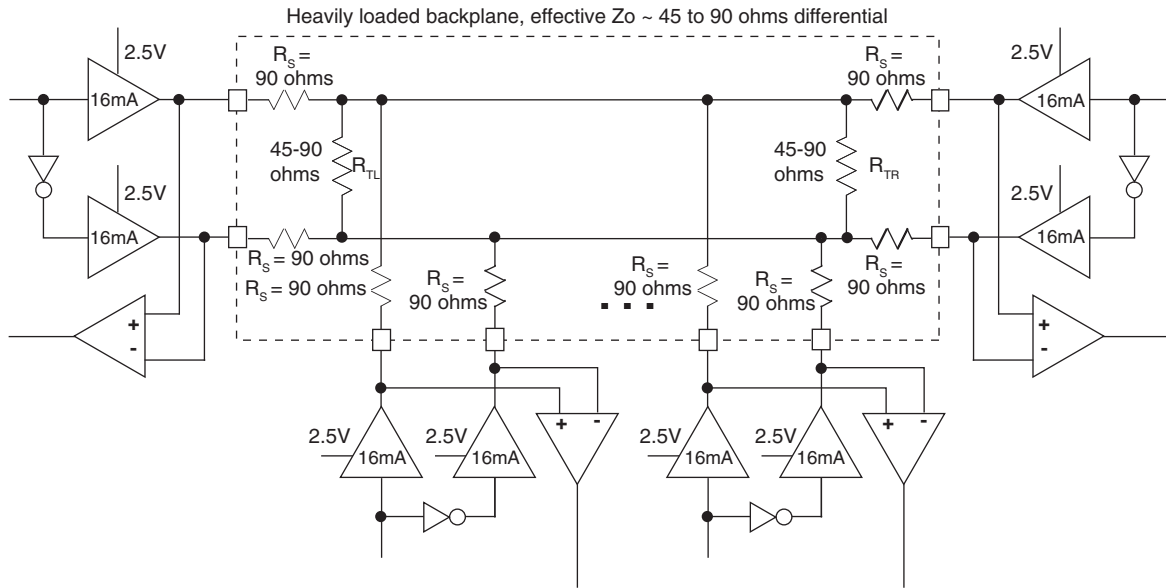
Heavily loaded backplane, effective Zo ~ 45 to 90 ohms differential

2.5V
16mA
$R_S$ =
90 ohms
$R_S$ =
90 ohms
2.5V
16mA

45-90
ohms
$R_{TL}$
45-90
ohms
$R_{TR}$

2.5V
16mA
2.5V
16mA

$R_S$ = 90 ohms
$R_S$ = 90 ohms
$R_S$ =
90 ohms
$R_S$ =
90 ohms
$R_S$ =
90 ohms
$R_S$ =
90 ohms

+
-
+
-

+
-
+
-

2.5V
16mA
2.5V
16mA
2.5V
16mA
2.5V
16mA